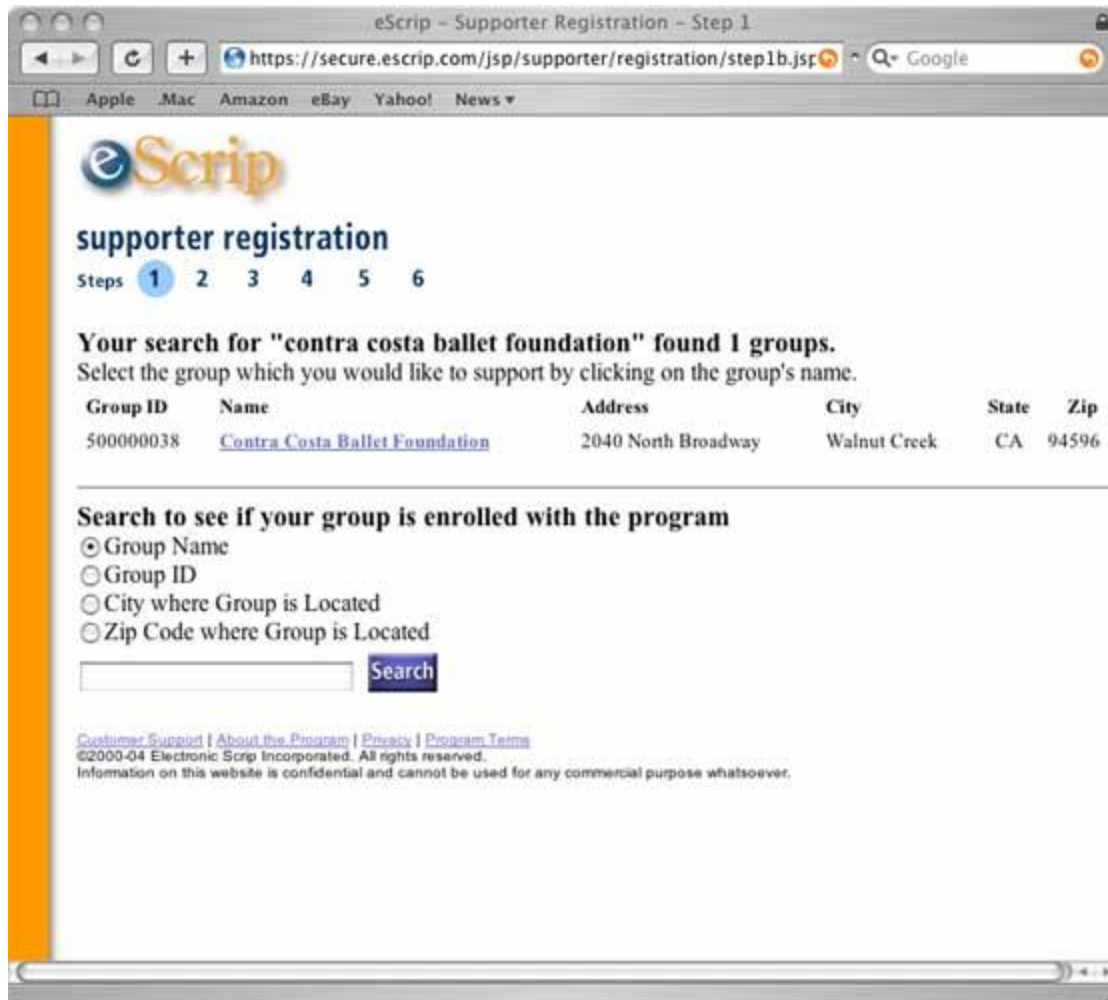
eScrip - Supporter Registration - Step 1

https://secure.escrip.com/jsp/supporter/registration/step1b.jsp

Google

Apple .Mac Amazon eBay Yahoo! News

eScrip

supporter registration

Steps 1 2 3 4 5 6

Your search for "contra costa ballet foundation" found 1 groups.

Select the group which you would like to support by clicking on the group's name.

| Group ID | Name | Address | City | State | Zip |
|---|---|---|---|---|---|
| 500000038 | Contra Costa Ballet Foundation | 2040 North Broadway | Walnut Creek | CA | 94596 |

Search to see if your group is enrolled with the program

Group Name
Group ID
City where Group is Located
Zip Code where Group is Located

Search

Customer Support | About the Program | Privacy | Program Terms
©2000-04 Electronic Scrip Incorporated. All rights reserved.
Information on this website is confidential and cannot be used for any commercial purpose whatsoever.